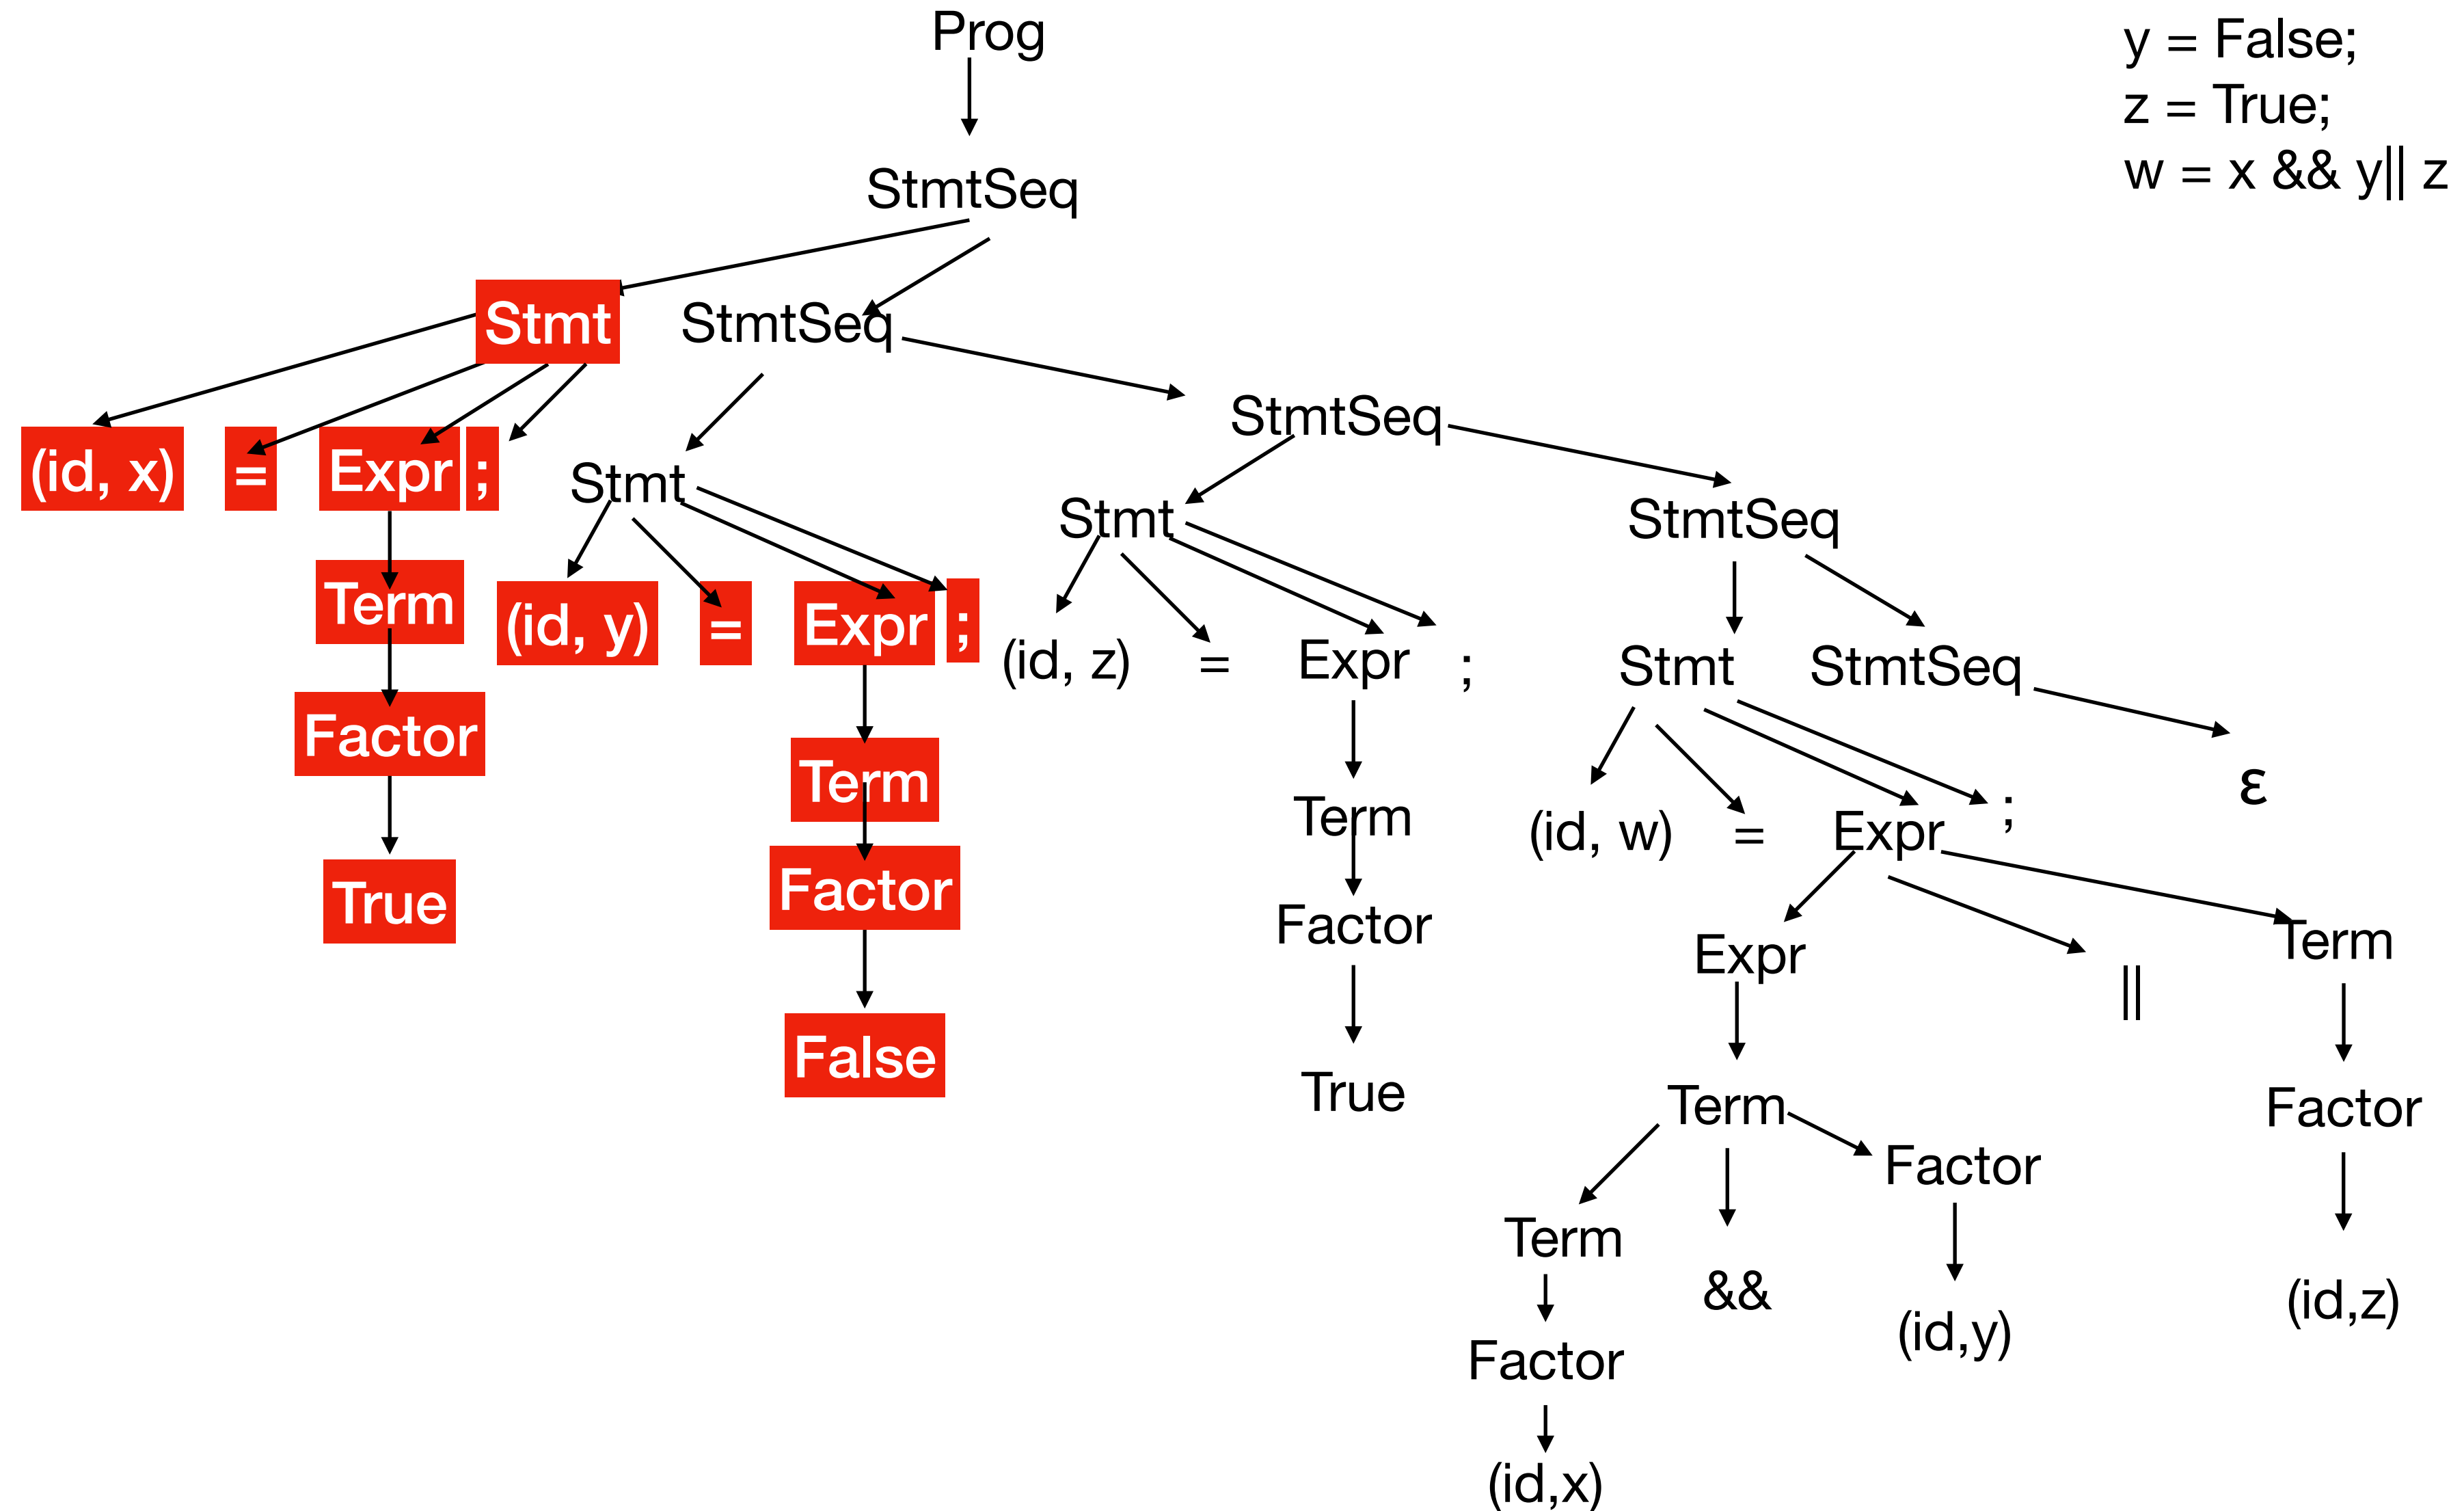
Prog

y = False;
z = True;
w = x && y|| z

StmtSeq

Stmt StmtSeq

StmtSeq

(id, x) = Expr ;

Stmt

Stmt StmtSeq

Term

(id, y) = Expr ;

(id, z) = Expr ;

Stmt StmtSeq

Factor

Term

Term

(id, w) = Expr ;

ε

True

Factor

Factor

Expr || Term

False

True

Term Factor

Factor

Term && (id,y) (id,z)

Factor

(id,x)